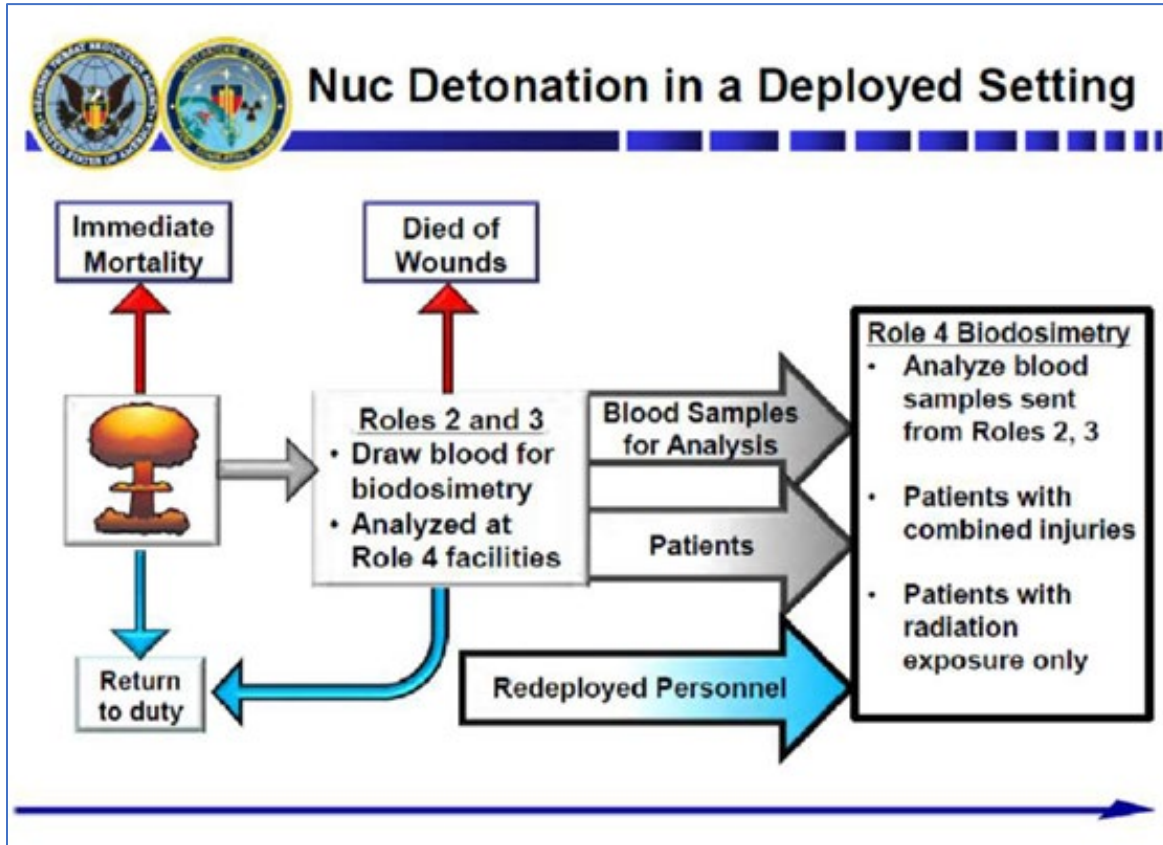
Nuc Detonation in a Deployed Setting

Immediate Mortality

Died of Wounds

Roles 2 and 3
• Draw blood for biodosimetry
• Analyzed at Role 4 facilities

Blood Samples for Analysis

Patients

Redeployed Personnel

Return to duty

Role 4 Biodosimetry
• Analyze blood samples sent from Roles 2, 3
• Patients with combined injuries
• Patients with radiation exposure only